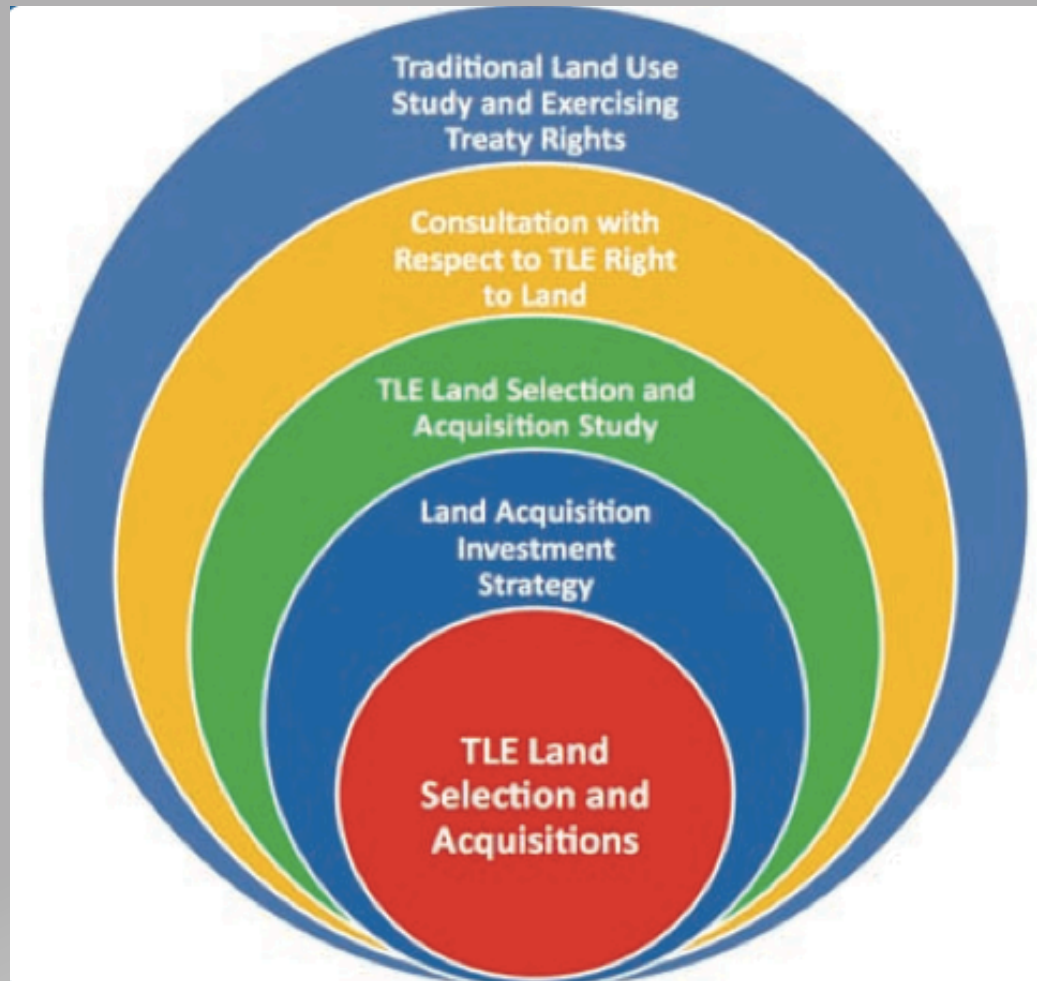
Traditional Land Use Study and Exercising Treaty Rights

Consultation with Respect to TLE Right to Land

TLE Land Selection and Acquisition Study

Land Acquisition Investment Strategy

TLE Land Selection and Acquisitions